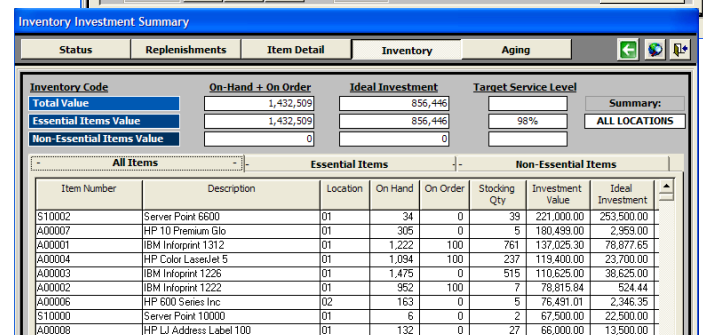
Inventory Investment Summary

Status | Replenishments | Item Detail | Inventory | Aging

| Inventory Code | On-Hand + On Order | Ideal Investment | Target Service Level | |
|---|---|---|---|---|
| Total Value | 1,432,509 | 856,446 | | Summary: |
| Essential Items Value | 1,432,509 | 856,446 | 98% | ALL LOCATIONS |
| Non-Essential Items Value | 0 | 0 | | |

All Items | Essential Items | Non-Essential Items

| Item Number | Description | Location | On Hand | On Order | Stocking Qty | Investment Value | Ideal Investment |
|---|---|---|---|---|---|---|---|
| S10002 | Server Point 6600 | 01 | 34 | 0 | 39 | 221,000.00 | 253,500.00 |
| A00007 | HP 10 Premium Glo | 01 | 305 | 0 | 5 | 180,499.00 | 2,959.00 |
| A00001 | IBM Infoprint 1312 | 01 | 1,222 | 100 | 761 | 137,025.30 | 78,877.65 |
| A00004 | HP Color LaserJet 5 | 01 | 1,094 | 100 | 237 | 119,400.00 | 23,700.00 |
| A00003 | IBM Infoprint 1226 | 01 | 1,475 | 0 | 515 | 110,625.00 | 38,625.00 |
| A00002 | IBM Infoprint 1222 | 01 | 952 | 100 | 7 | 78,815.84 | 524.44 |
| A00006 | HP 600 Series Inc | 02 | 163 | 0 | 5 | 76,491.01 | 2,346.35 |
| S10000 | Server Point 10000 | 01 | 6 | 0 | 2 | 67,500.00 | 22,500.00 |
| A00008 | HP LJ Address Label 100 | 01 | 132 | 0 | 27 | 66,000.00 | 13,500.00 |